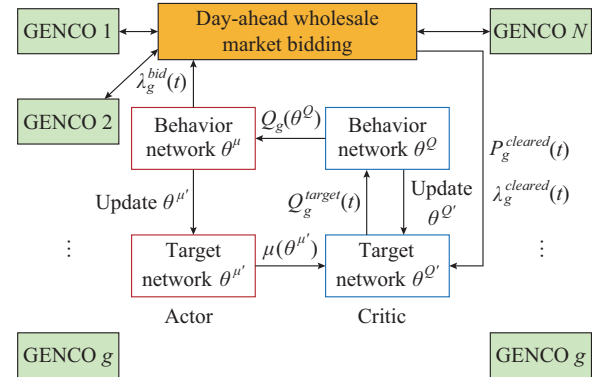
GENCO 1

Day-ahead wholesale market bidding

GENCO $N$

$\lambda_g^{bid}(t)$

GENCO 2

Behavior network $\theta^{\mu}$

$Q_g(\theta^{Q})$

Behavior network $\theta^{Q}$

$P_g^{cleared}(t)$

$\lambda_g^{cleared}(t)$

Update $\theta^{\mu'}$

$Q_g^{target}(t)$

Update $\theta^{Q'}$

⋮

Target network $\theta^{\mu'}$

$\mu(\theta^{\mu'})$

Target network $\theta^{Q'}$

⋮

Actor

Critic

GENCO $g$

GENCO $g$